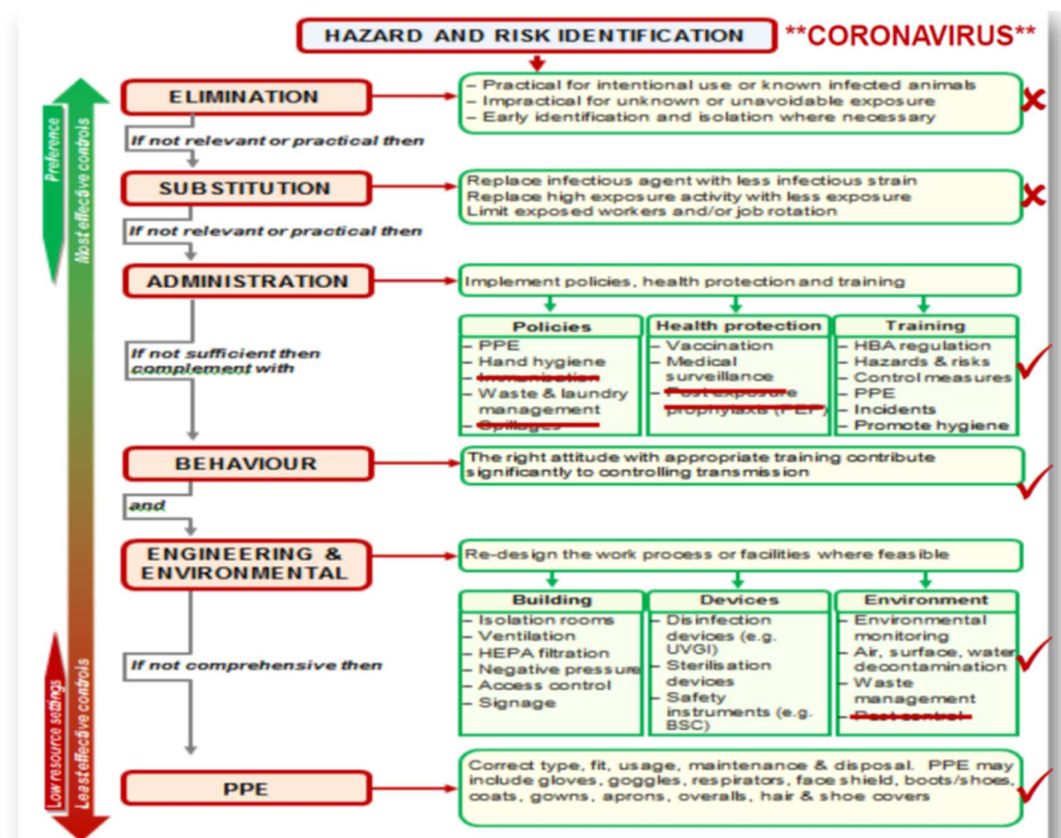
HAZARD AND RISK IDENTIFICATION **CORONAVIRUS**

Preference
Most effective controls

ELIMINATION
– Practical for intentional use or known infected animals
– Impractical for unknown or unavoidable exposure
– Early identification and isolation where necessary

If not relevant or practical then

SUBSTITUTION
Replace infectious agent with less infectious strain
Replace high exposure activity with less exposure
Limit exposed workers and/or job rotation

If not relevant or practical then

ADMINISTRATION
Implement policies, health protection and training

If not sufficient then complement with

| Policies | Health protection | Training |
|---|---|---|
| – PPE<br>– Hand hygiene<br>– Immunisation<br>– Waste & laundry management<br>– Spillages | – Vaccination<br>– Medical surveillance<br>– Post exposure prophylaxis (PEP) | – HBA regulation<br>– Hazards & risks<br>– Control measures<br>– PPE<br>– Incidents<br>– Promote hygiene |

BEHAVIOUR
The right attitude with appropriate training contribute significantly to controlling transmission

and

ENGINEERING & ENVIRONMENTAL
Re-design the work process or facilities where feasible

If not comprehensive then

| Building | Devices | Environment |
|---|---|---|
| – Isolation rooms<br>– Ventilation<br>– HEPA filtration<br>– Negative pressure<br>– Access control<br>– Signage | – Disinfection devices (e.g. UVGI)<br>– Sterilisation devices<br>– Safety instruments (e.g. BSC) | – Environmental monitoring<br>– Air, surface, water decontamination<br>– Waste management<br>– Pest control |

PPE
Correct type, fit, usage, maintenance & disposal. PPE may include gloves, goggles, respirators, face shield, boots/shoes, coats, gowns, aprons, overalls, hair & shoe covers

Low resource settings
Least effective controls